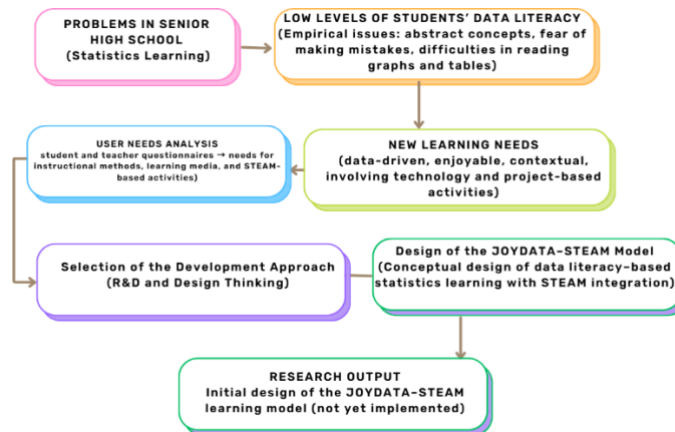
PROBLEMS IN SENIOR HIGH SCHOOL
(Statistics Learning)

LOW LEVELS OF STUDENTS' DATA LITERACY
(Empirical issues: abstract concepts, fear of making mistakes, difficulties in reading graphs and tables)

NEW LEARNING NEEDS
(data-driven, enjoyable, contextual, involving technology and project-based activities)

USER NEEDS ANALYSIS
student and teacher questionnaires → needs for instructional methods, learning media, and STEAM-based activities)

Selection of the Development Approach
(R&D and Design Thinking)

Design of the JOYDATA-STEAM Model
(Conceptual design of data literacy-based statistics learning with STEAM integration)

RESEARCH OUTPUT
Initial design of the JOYDATA-STEAM learning model (not yet implemented)